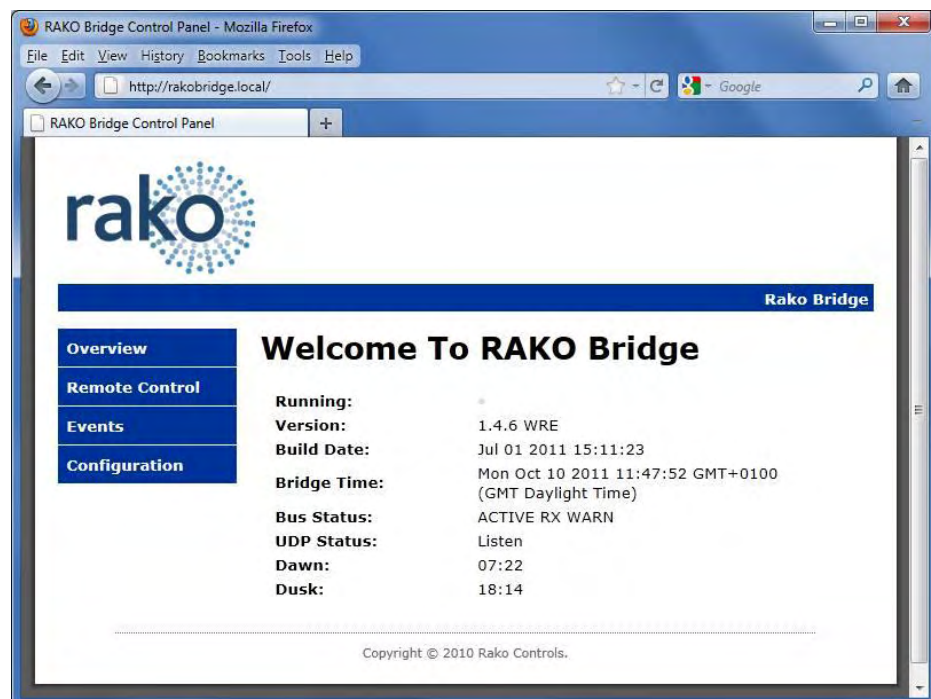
RAKO Bridge Control Panel - Mozilla Firefox

File Edit View History Bookmarks Tools Help

http://rakobridge.local/

Google

RAKO Bridge Control Panel

+

rako

Rako Bridge

Overview

Remote Control

Events

Configuration

Welcome To RAKO Bridge

| | |
|---|---|
| Running: | |
| Version: | 1.4.6 WRE |
| Build Date: | Jul 01 2011 15:11:23 |
| Bridge Time: | Mon Oct 10 2011 11:47:52 GMT+0100 (GMT Daylight Time) |
| Bus Status: | ACTIVE RX WARN |
| UDP Status: | Listen |
| Dawn: | 07:22 |
| Dusk: | 18:14 |

Copyright © 2010 Rako Controls.